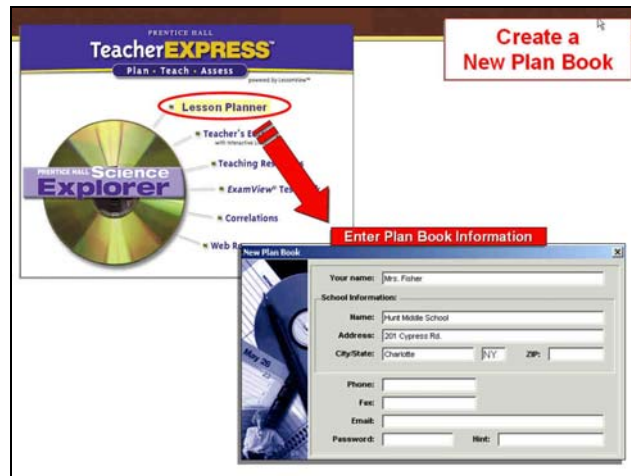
PRENTICE HALL

TeacherEXPRESS™

Plan · Teach · Assess

powered by LessonView™

Create a New Plan Book

Lesson Planner

Teacher's E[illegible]

with Interactive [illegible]

Teaching Res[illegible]

ExamView® Te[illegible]

Correlations

Web R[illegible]

PRENTICE HALL Science Explorer

Enter Plan Book Information

New Plan Book

Your name: Mrs. Fisher

School Information:

Name: Hunt Middle School

Address: 201 Cypress Rd.

City/State: Charlotte NY ZIP:

Phone:

Fax:

Email:

Password: Hint:

May 26